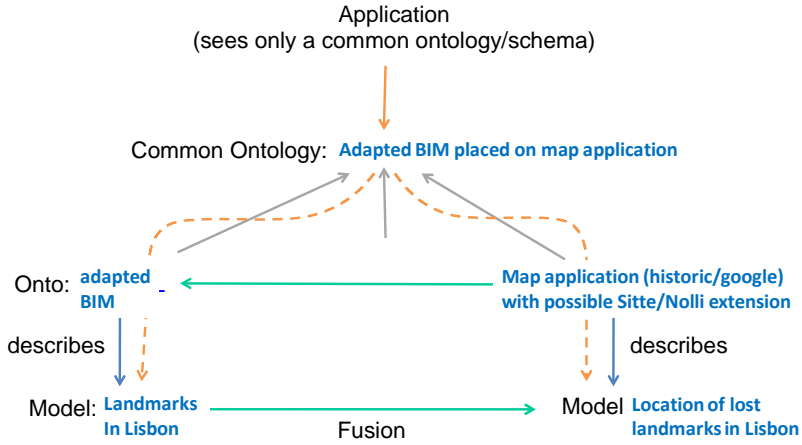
Application
(sees only a common ontology/schema)

Common Ontology: Adapted BIM placed on map application

Onto: adapted BIM

Map application (historic/google) with possible Sitte/Nolli extension

describes

describes

Model: Landmarks In Lisbon

Fusion

Model Location of lost landmarks in Lisbon